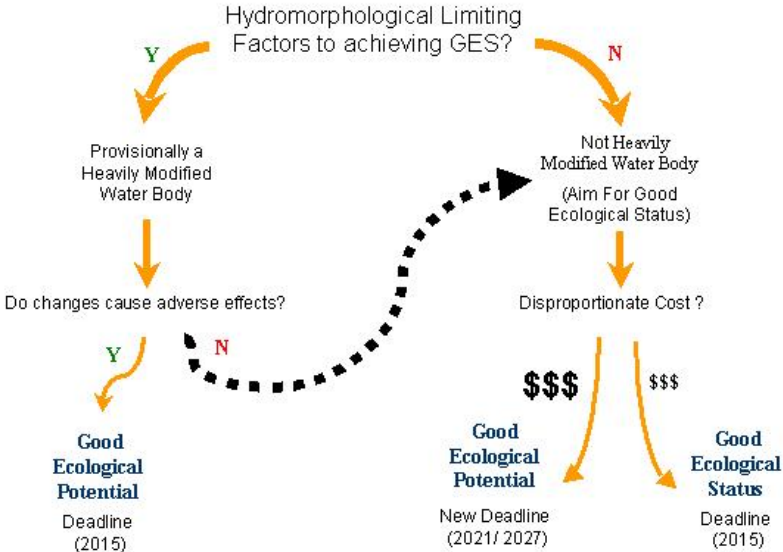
Hydromorphological Limiting Factors to achieving GES?

Y

N

Provisionally a Heavily Modified Water Body

Not Heavily Modified Water Body

(Aim For Good Ecological Status)

Do changes cause adverse effects?

Disproportionate Cost ?

Y

N

$$$

$$$

Good Ecological Potential

Deadline (2015)

Good Ecological Potential

New Deadline (2021/ 2027)

Good Ecological Status

Deadline (2015)